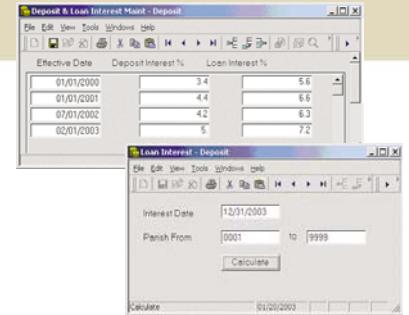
Deposit & Loan Interest Maint - Deposit

File Edit View Tools Windows Help

| Effective Date | Deposit Interest % | Loan Interest % |
|---|---|---|
| 01/01/2000 | 3.4 | 5.6 |
| 01/01/2001 | 4.4 | 6.6 |
| 07/01/2002 | 4.2 | 6.3 |
| 02/01/2003 | 5 | 7.2 |

Loan Interest - Deposit

File Edit View Tools Windows Help

Interest Date 12/31/2003

Parish From 0001 to 9999

Calculate

Calculate 01/20/2003